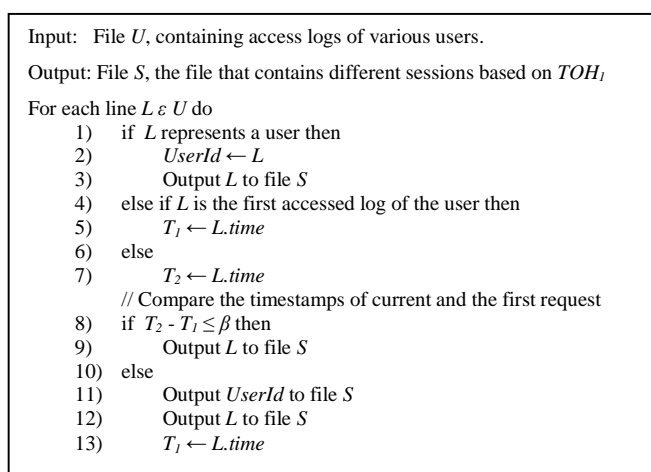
Input: File $U$, containing access logs of various users.

Output: File $S$, the file that contains different sessions based on $TOH_1$

For each line $L \varepsilon U$ do
1) if $L$ represents a user then
2) $UserId \leftarrow L$
3) Output $L$ to file $S$
4) else if $L$ is the first accessed log of the user then
5) $T_1 \leftarrow L.time$
6) else
7) $T_2 \leftarrow L.time$
// Compare the timestamps of current and the first request
8) if $T_2 - T_1 \leq \beta$ then
9) Output $L$ to file $S$
10) else
11) Output $UserId$ to file $S$
12) Output $L$ to file $S$
13) $T_1 \leftarrow L.time$